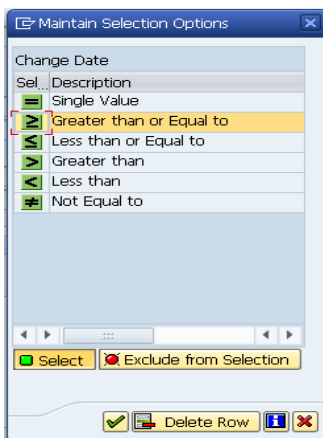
Maintain Selection Options

Change Date

| Sel | Description |
|---|---|
| = | Single Value |
| ≥ | Greater than or Equal to |
| ≤ | Less than or Equal to |
| > | Greater than |
| < | Less than |
| ≠ | Not Equal to |

Select
Exclude from Selection

Delete Row